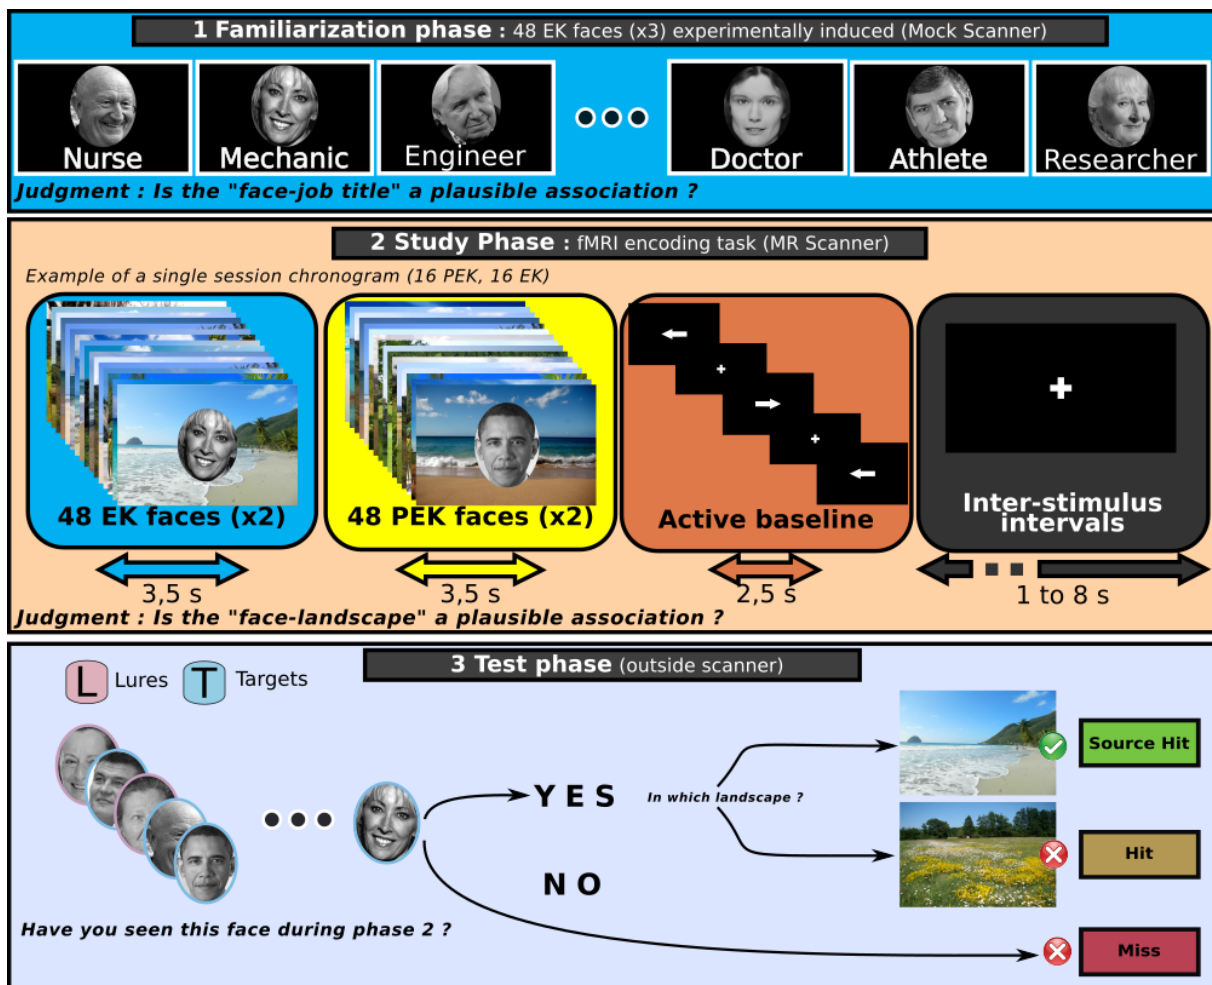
1 Familiarization phase : 48 EK faces (x3) experimentally induced (Mock Scanner)

Nurse
Mechanic
Engineer
Doctor
Athlete
Researcher

Judgment : Is the "face-job title" a plausible association ?

2 Study Phase : fMRI encoding task (MR Scanner)

Example of a single session chronogram (16 PEK, 16 EK)

48 EK faces (x2)
48 PEK faces (x2)
Active baseline
Inter-stimulus intervals

3,5 s
3,5 s
2,5 s
1 to 8 s

Judgment : Is the "face-landscape" a plausible association ?

3 Test phase (outside scanner)

L Lures
T Targets

YES
In which landscape ?
Source Hit
Hit
NO
Miss

Have you seen this face during phase 2 ?